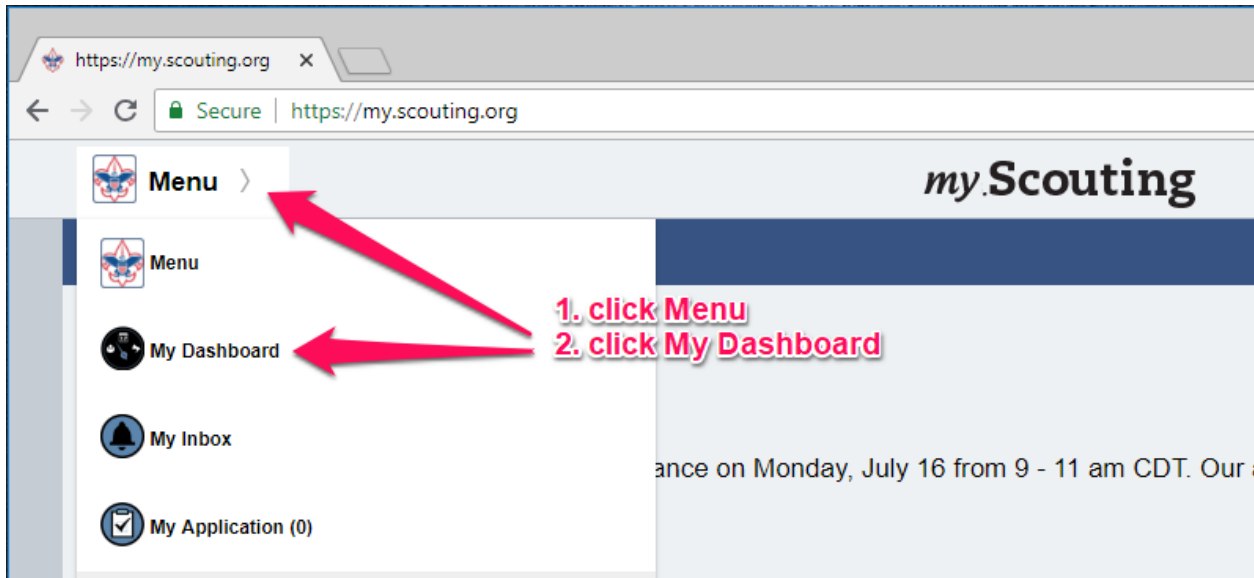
https://my.scouting.org ×

Secure | https://my.scouting.org

Menu 〉

my.Scouting

Menu

My Dashboard

My Inbox

My Application (0)

1. click Menu
2. click My Dashboard

ance on Monday, July 16 from 9 - 11 am CDT. Our